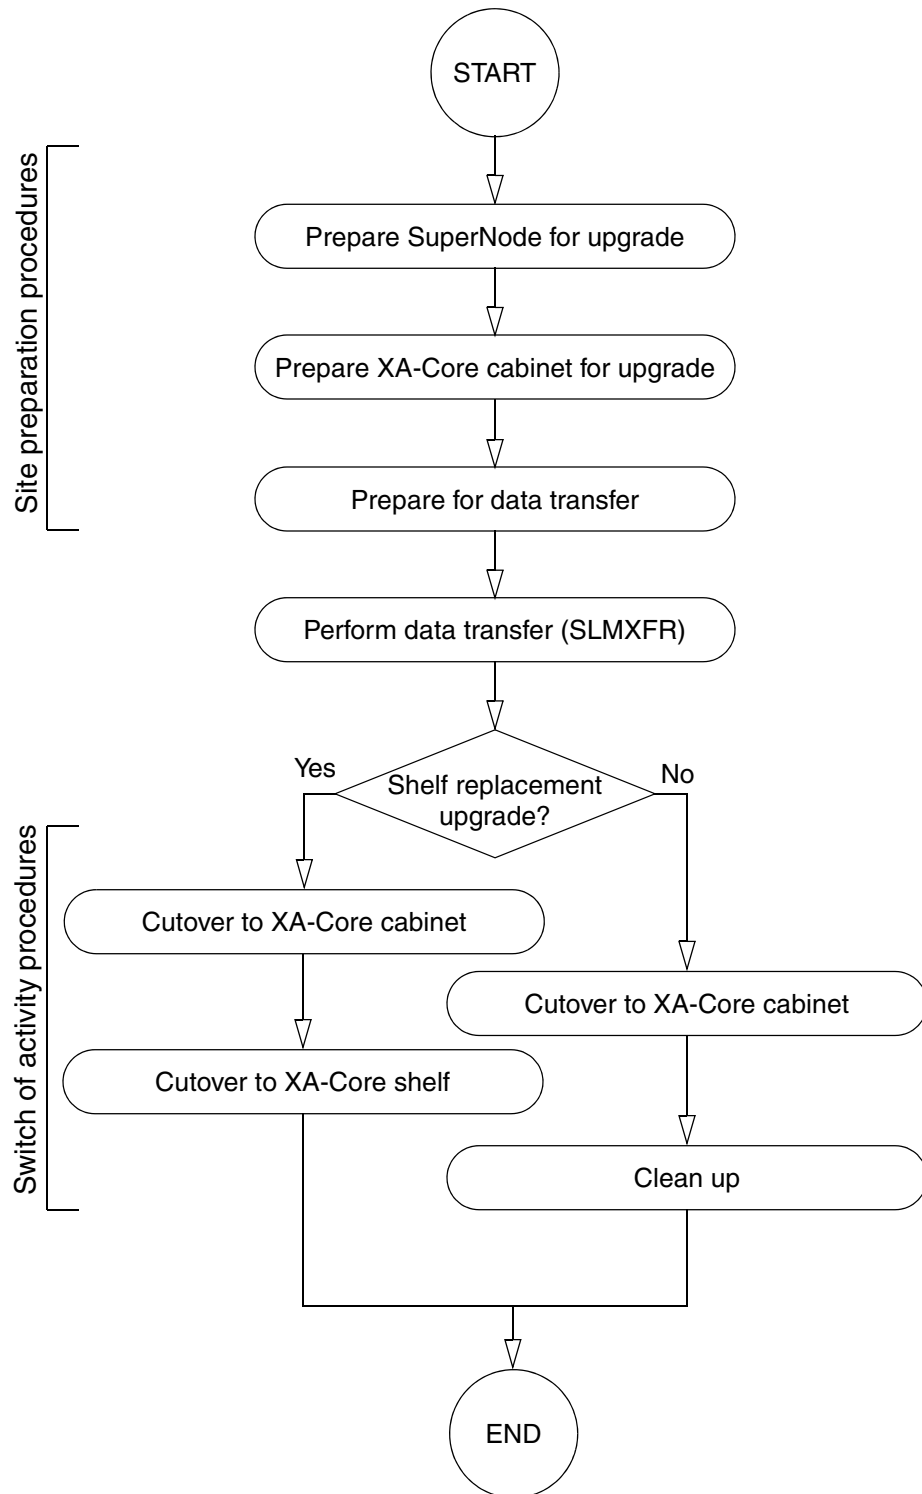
START

Site preparation procedures

Prepare SuperNode for upgrade

Prepare XA-Core cabinet for upgrade

Prepare for data transfer

Perform data transfer (SLMXFR)

Yes

Shelf replacement upgrade?

No

Switch of activity procedures

Cutover to XA-Core cabinet

Cutover to XA-Core shelf

Cutover to XA-Core cabinet

Clean up

END